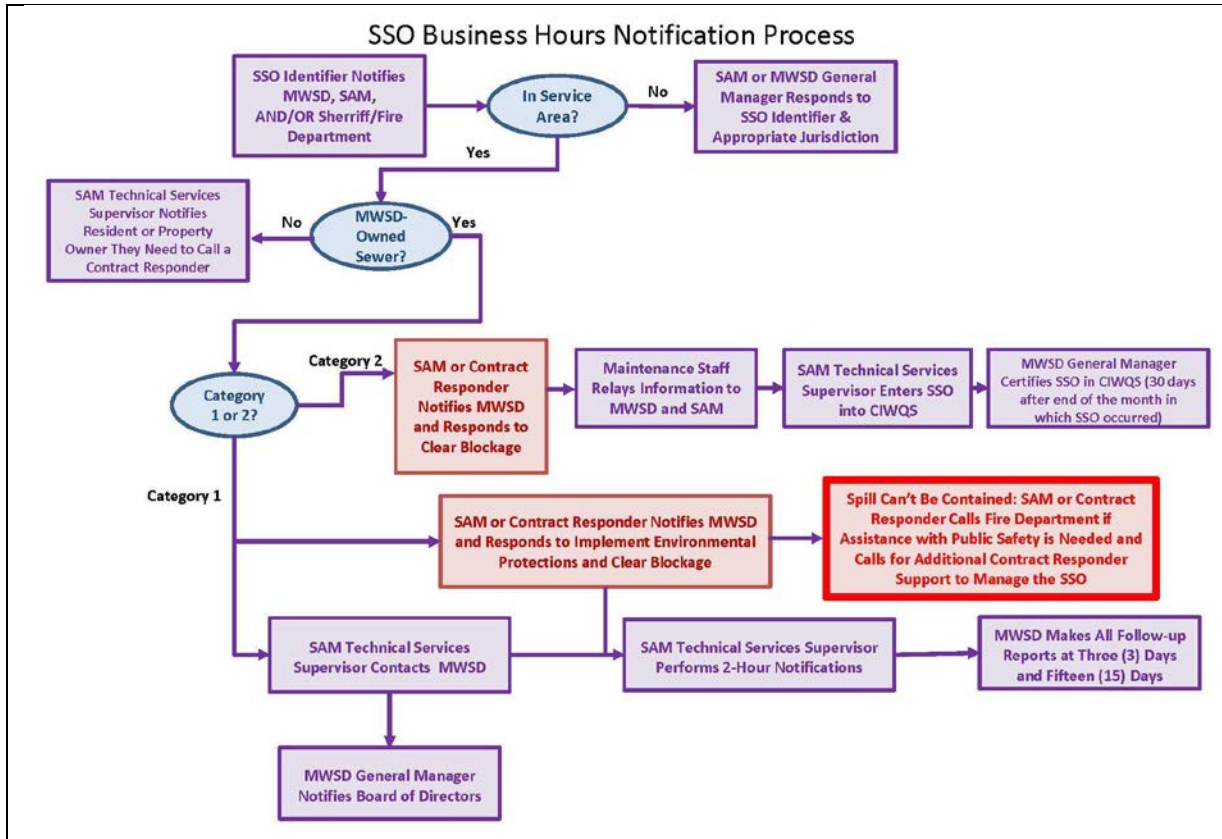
SSO Business Hours Notification Process

SSO Identifier Notifies MWSD, SAM, AND/OR Sherriff/Fire Department

In Service Area?

No

SAM or MWSD General Manager Responds to SSO Identifier & Appropriate Jurisdiction

Yes

SAM Technical Services Supervisor Notifies Resident or Property Owner They Need to Call a Contract Responder

No

MWSD-Owned Sewer?

Yes

Category 1 or 2?

Category 2

SAM or Contract Responder Notifies MWSD and Responds to Clear Blockage

Maintenance Staff Relays Information to MWSD and SAM

SAM Technical Services Supervisor Enters SSO into CIWQS

MWSD General Manager Certifies SSO in CIWQS (30 days after end of the month in which SSO occurred)

Category 1

SAM or Contract Responder Notifies MWSD and Responds to Implement Environmental Protections and Clear Blockage

Spill Can't Be Contained: SAM or Contract Responder Calls Fire Department if Assistance with Public Safety is Needed and Calls for Additional Contract Responder Support to Manage the SSO

SAM Technical Services Supervisor Contacts MWSD

SAM Technical Services Supervisor Performs 2-Hour Notifications

MWSD Makes All Follow-up Reports at Three (3) Days and Fifteen (15) Days

MWSD General Manager Notifies Board of Directors